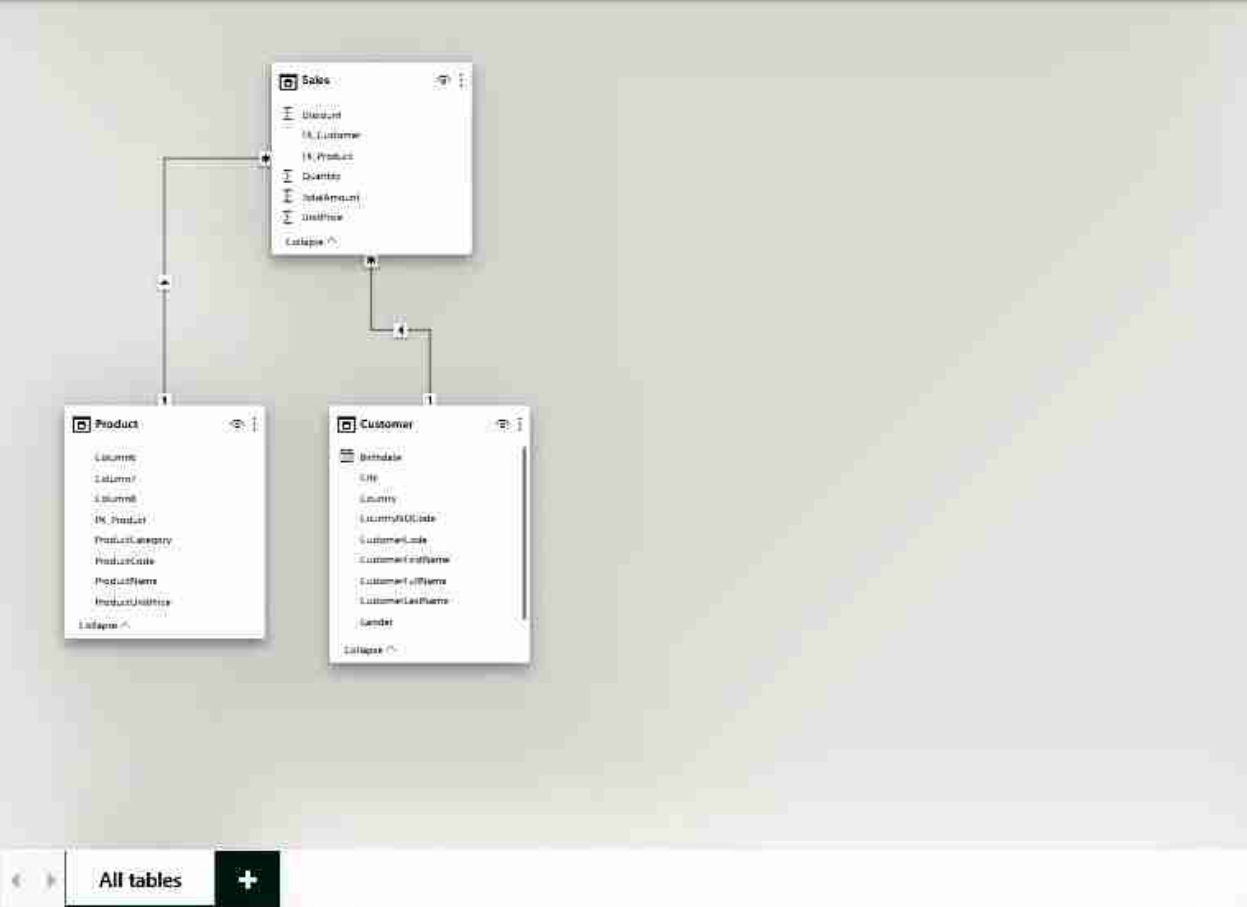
Sales

Discount
FK_Customer
FK_Product
Quantity
TotalAmount
UnitPrice

Collapse ^

*

1

*

1

*

1

Product

Column6
Column7
Column8
PK_Product
ProductCategory
ProductCode
ProductName
ProductUnitPrice

Collapse ^

Customer

Birthdate
City
Country
CountryISOCode
CustomerCode
CustomerFirstName
CustomerFullName
CustomerLastName
Gender

Collapse ^

All tables

+